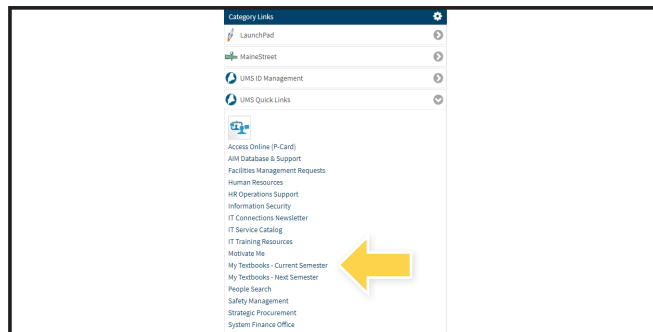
Category Links

LaunchPad

MaineStreet

UMS ID Management

UMS Quick Links

Access Online (P-Card)
AIM Database & Support
Facilities Management Requests
Human Resources
HR Operations Support
Information Security
IT Connections Newsletter
IT Service Catalog
IT Training Resources
Motivate Me
My Textbooks - Current Semester
My Textbooks - Next Semester
People Search
Safety Management
Strategic Procurement
System Finance Office